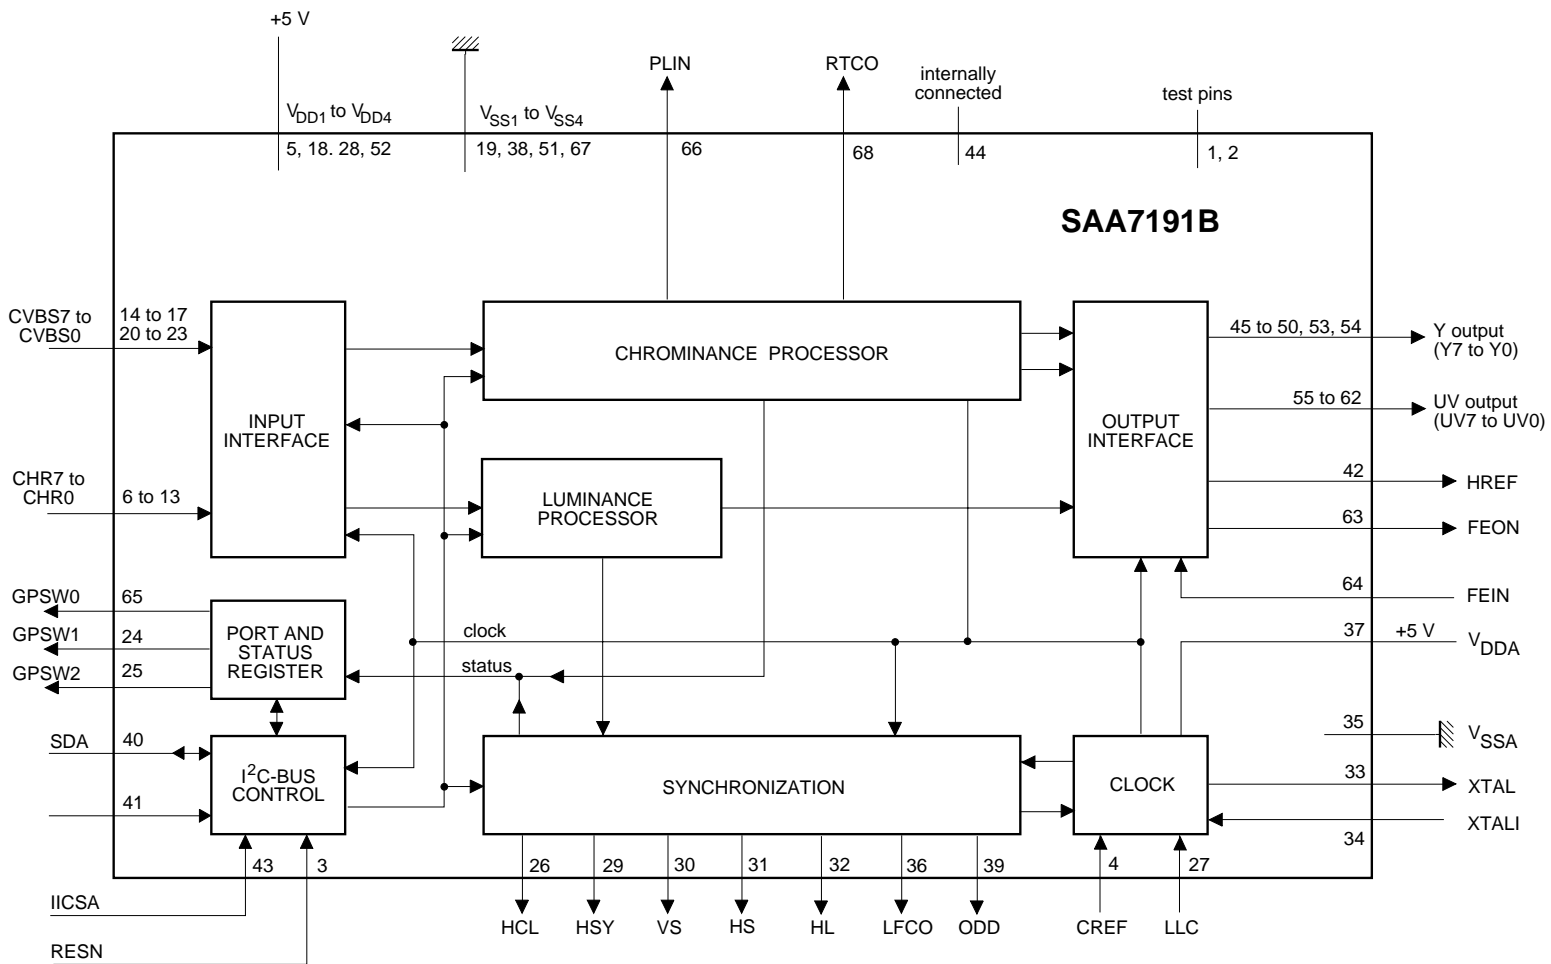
+5 V

PLIN

RTCO

internally connected

test pins

$V_{DD1}$ to $V_{DD4}$

5, 18. 28, 52

$V_{SS1}$ to $V_{SS4}$

19, 38, 51, 67

66

68

44

1, 2

SAA7191B

CVBS7 to CVBS0

14 to 17
20 to 23

CHROMINANCE PROCESSOR

OUTPUT INTERFACE

45 to 50, 53, 54

Y output (Y7 to Y0)

55 to 62

UV output (UV7 to UV0)

INPUT INTERFACE

CHR7 to CHR0

6 to 13

LUMINANCE PROCESSOR

42

HREF

63

FEON

64

FEIN

GPSW0

65

GPSW1

24

GPSW2

25

PORT AND STATUS REGISTER

clock

status

37

+5 V

$V_{DDA}$

35

$V_{SSA}$

SDA

40

41

$I^2C$-BUS CONTROL

SYNCHRONIZATION

CLOCK

33

XTAL

XTALI

34

43

3

IICSA

RESN

26

29

30

31

32

36

39

4

27

HCL

HSY

VS

HS

HL

LFCO

ODD

CREF

LLC